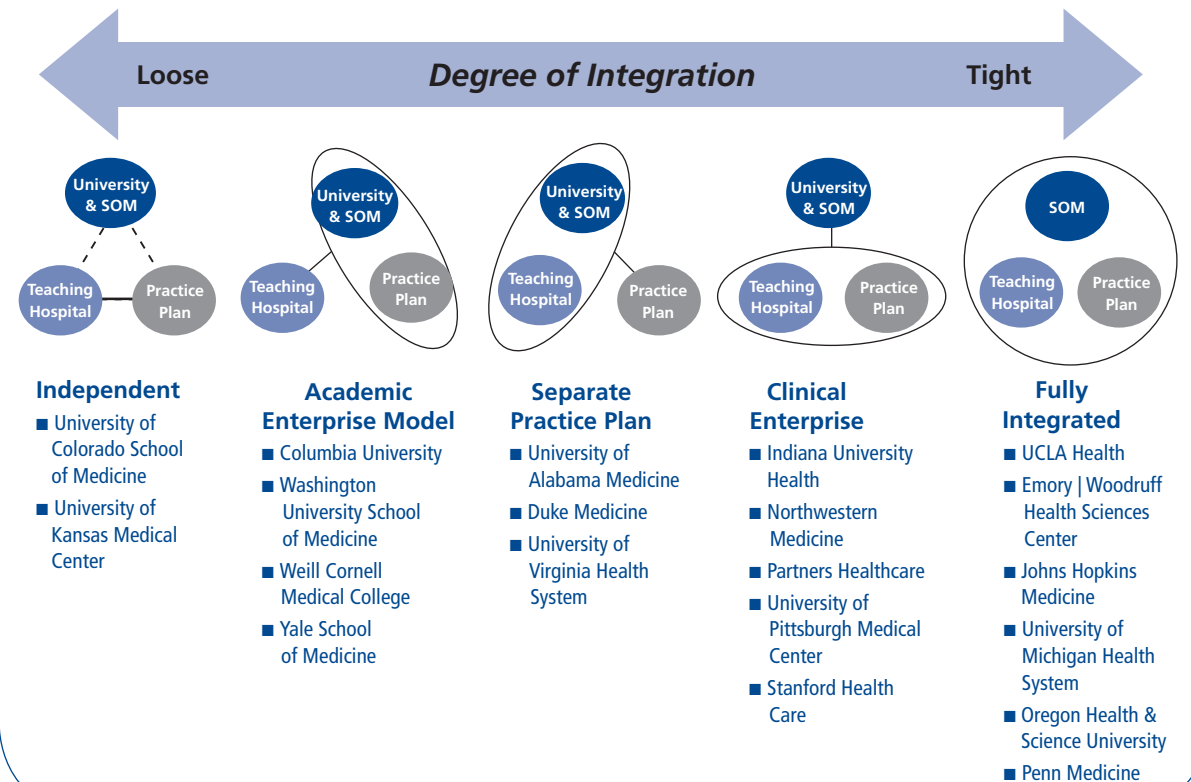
Loose Degree of Integration Tight

University & SOM
Teaching Hospital
Practice Plan

University & SOM
Teaching Hospital
Practice Plan

University & SOM
Teaching Hospital
Practice Plan

University & SOM
Teaching Hospital
Practice Plan

SOM
Teaching Hospital
Practice Plan

Independent
■ University of Colorado School of Medicine
■ University of Kansas Medical Center

Academic Enterprise Model
■ Columbia University
■ Washington University School of Medicine
■ Weill Cornell Medical College
■ Yale School of Medicine

Separate Practice Plan
■ University of Alabama Medicine
■ Duke Medicine
■ University of Virginia Health System

Clinical Enterprise
■ Indiana University Health
■ Northwestern Medicine
■ Partners Healthcare
■ University of Pittsburgh Medical Center
■ Stanford Health Care

Fully Integrated
■ UCLA Health
■ Emory | Woodruff Health Sciences Center
■ Johns Hopkins Medicine
■ University of Michigan Health System
■ Oregon Health & Science University
■ Penn Medicine